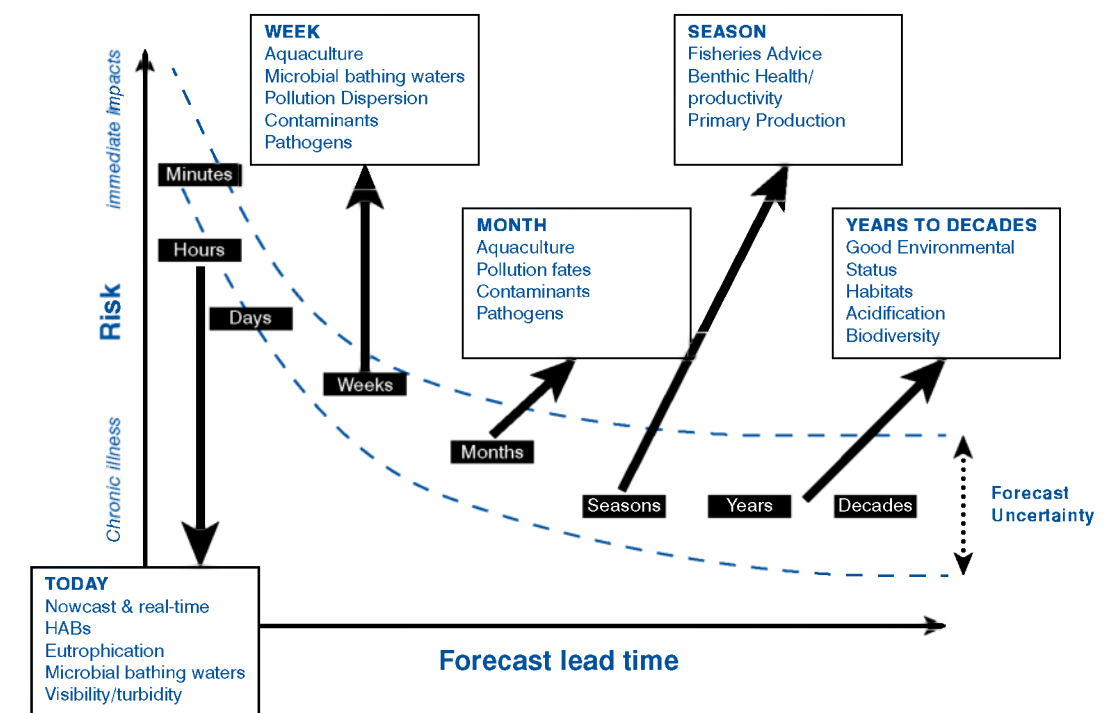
immediate impacts

Risk

Chronic illness

WEEK
Aquaculture
Microbial bathing waters
Pollution Dispersion
Contaminants
Pathogens

SEASON
Fisheries Advice
Benthic Health/ productivity
Primary Production

MONTH
Aquaculture
Pollution fates
Contaminants
Pathogens

YEARS TO DECADES
Good Environmental Status
Habitats
Acidification
Biodiversity

Minutes

Hours

Days

Weeks

Months

Seasons

Years

Decades

Forecast Uncertainty

TODAY
Nowcast & real-time
HABs
Eutrophication
Microbial bathing waters
Visibility/turbidity

Forecast lead time